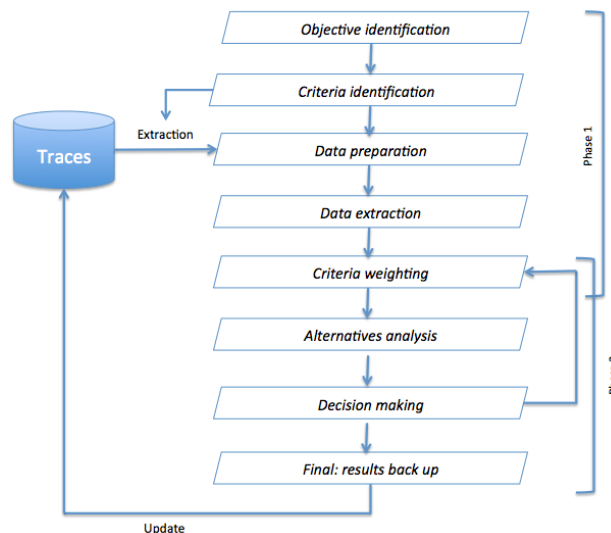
Objective identification

Criteria identification

Extraction

Traces

Data preparation

Data extraction

Phase 1

Criteria weighting

Alternatives analysis

Decision making

Final: results back up

Update